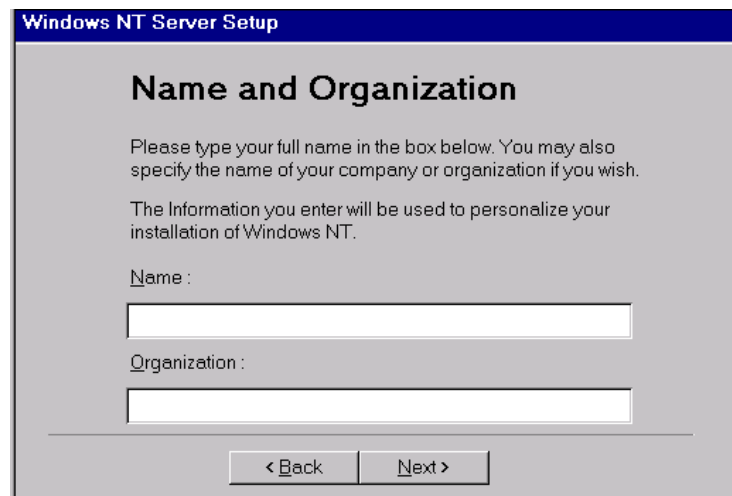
Windows NT Server Setup

Name and Organization

Please type your full name in the box below. You may also specify the name of your company or organization if you wish.

The Information you enter will be used to personalize your installation of Windows NT.

Name :

Organization :

< Back

Next >